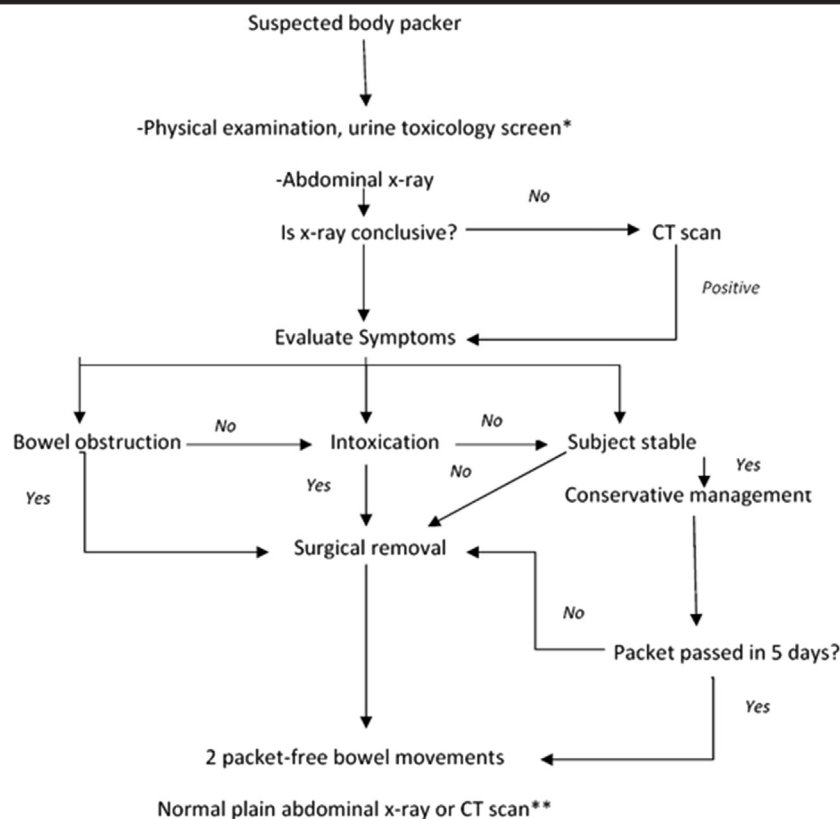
Suspected body packer

-Physical examination, urine toxicology screen*

-Abdominal x-ray

Is x-ray conclusive?

No

CT scan

Positive

Evaluate Symptoms

Bowel obstruction

No

Intoxication

No

Subject stable

Yes

Yes

No

Yes

Conservative management

Surgical removal

No

Packet passed in 5 days?

Yes

2 packet-free bowel movements

Normal plain abdominal x-ray or CT scan**